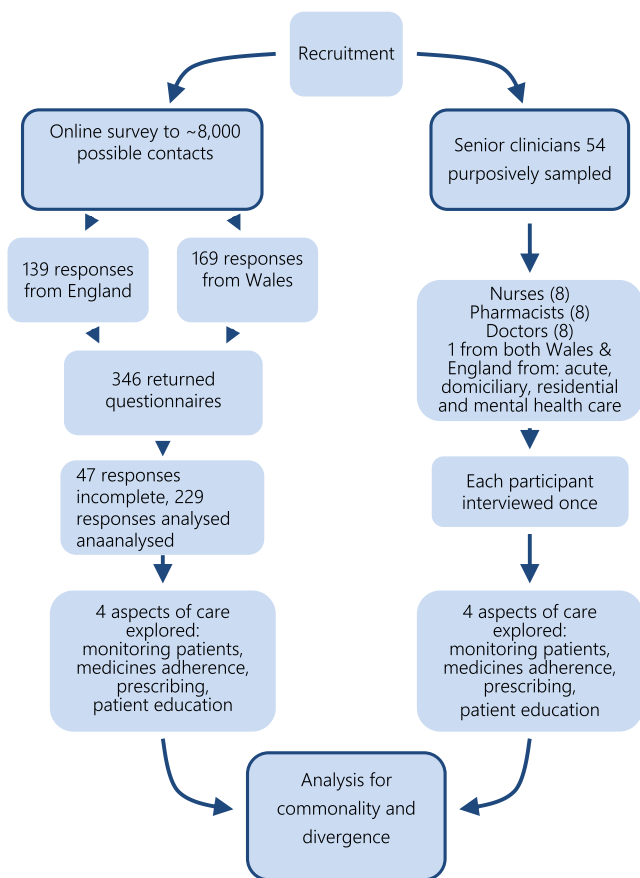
Recruitment

Online survey to ~8,000 possible contacts

139 responses from England

169 responses from Wales

346 returned questionnaires

47 responses incomplete, 229 responses analysed anaanalysed

4 aspects of care explored: monitoring patients, medicines adherence, prescribing, patient education

Senior clinicians 54 purposively sampled

Nurses (8)
Pharmacists (8)
Doctors (8)
1 from both Wales & England from: acute, domiciliary, residential and mental health care

Each participant interviewed once

4 aspects of care explored: monitoring patients, medicines adherence, prescribing, patient education

Analysis for commonality and divergence